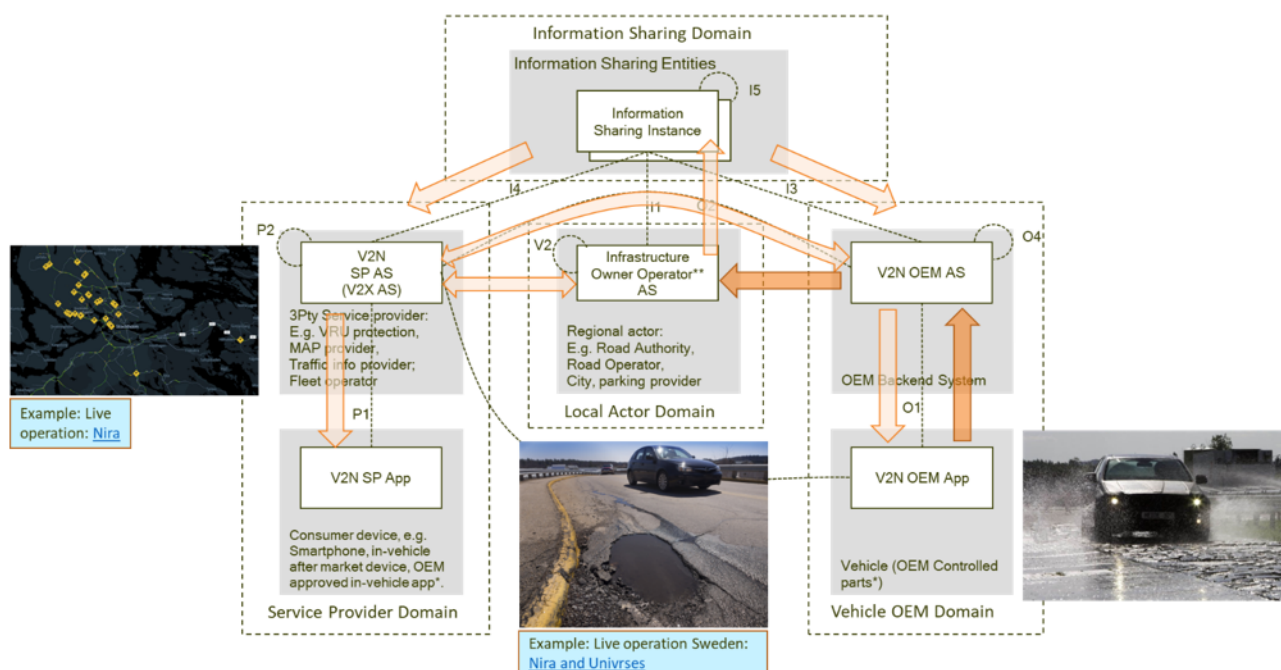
Information Sharing Domain

Information Sharing Entities

I5

Information Sharing Instance

I4

I3

I1

O2

P2

V2N SP AS (V2X AS)

V2

Infrastructure Owner Operator** AS

O4

V2N OEM AS

3Pty Service provider: E.g. VRU protection, MAP provider, Traffic info provider; Fleet operator

Regional actor: E.g. Road Authority, Road Operator, City, parking provider

OEM Backend System

Example: Live operation: Nira

P1

Local Actor Domain

O1

V2N SP App

V2N OEM App

Consumer device, e.g. Smartphone, in-vehicle after market device, OEM approved in-vehicle app*.

Vehicle (OEM Controlled parts*)

Service Provider Domain

Vehicle OEM Domain

Example: Live operation Sweden: Nira and Univrses